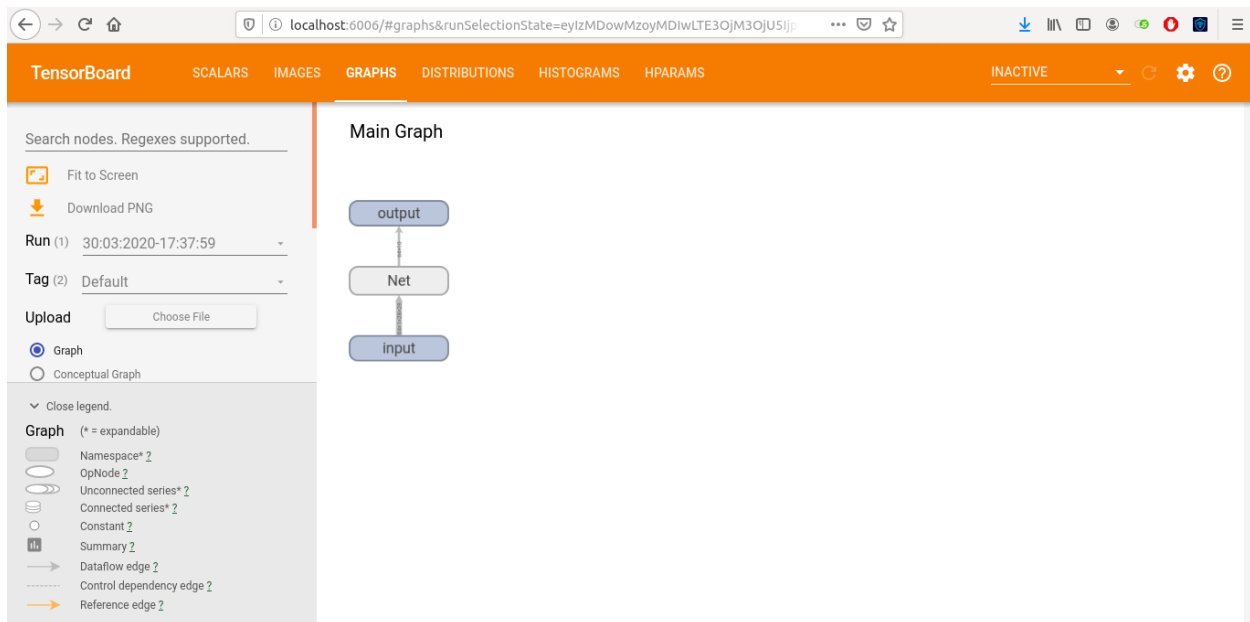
localhost:6006/#graphs&runSelectionState=eyIzMDowMzoyMDIwLTE3OjM3OjU5Ijp

TensorBoard SCALARS IMAGES GRAPHS DISTRIBUTIONS HISTOGRAMS HPARAMS

INACTIVE

Search nodes. Regexes supported.

Fit to Screen

Download PNG

Run (1) 30:03:2020-17:37:59

Tag (2) Default

Upload Choose File

Graph

Conceptual Graph

Close legend.

Graph (* = expandable)

Namespace* ?
OpNode ?
Unconnected series* ?
Connected series* ?
Constant ?
Summary ?
Dataflow edge ?
Control dependency edge ?
Reference edge ?

Main Graph

output

Net

input